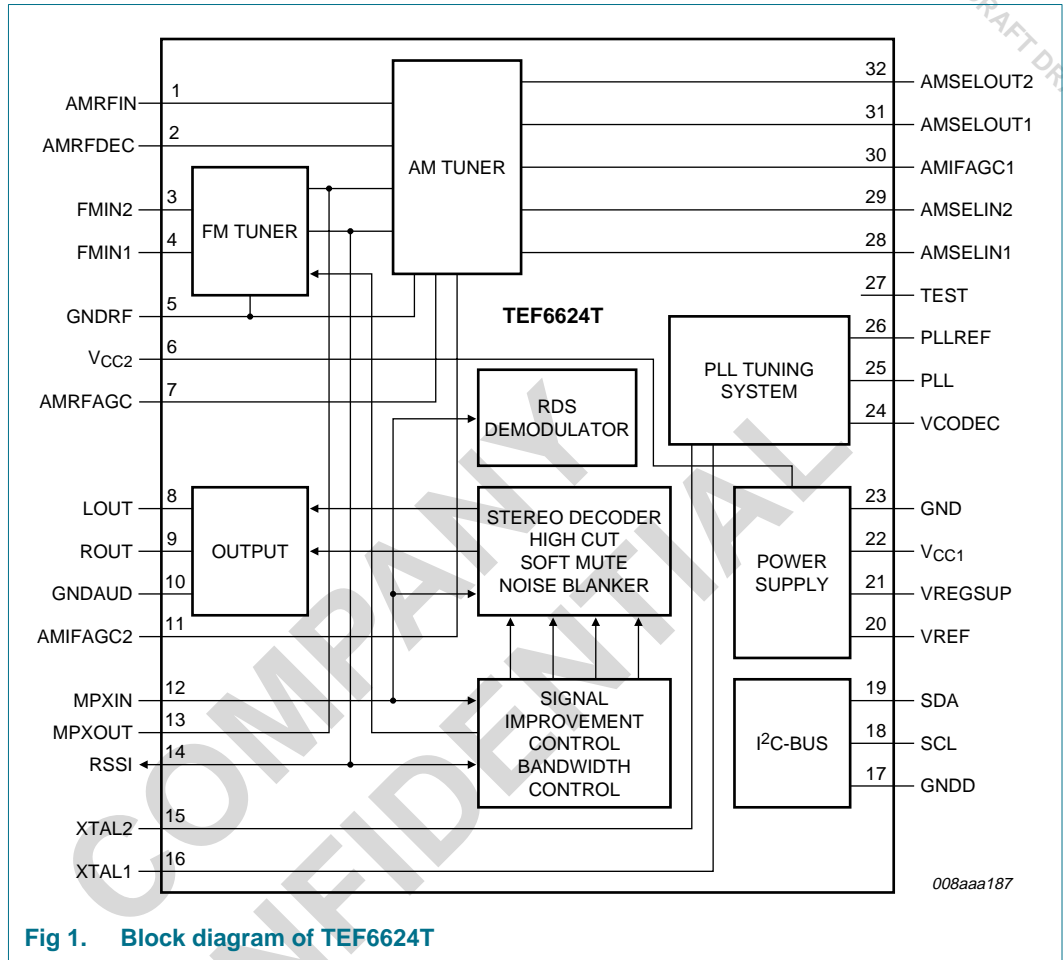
AMRFIN 1
AMRFDEC 2
FMIN2 3
FMIN1 4
GNDRF 5
$V_{CC2}$ 6
AMRFAGC 7
LOUT 8
ROUT 9
GNDAUD 10
AMIFAGC2 11
MPXIN 12
MPXOUT 13
RSSI 14
XTAL2 15
XTAL1 16

FM TUNER
AM TUNER
TEF6624T
RDS DEMODULATOR
PLL TUNING SYSTEM
OUTPUT
STEREO DECODER HIGH CUT SOFT MUTE NOISE BLANKER
POWER SUPPLY
SIGNAL IMPROVEMENT CONTROL BANDWIDTH CONTROL
$I^2C$-BUS

32 AMSELOUT2
31 AMSELOUT1
30 AMIFAGC1
29 AMSELIN2
28 AMSELIN1
27 TEST
26 PLLREF
25 PLL
24 VCODEC
23 GND
22 $V_{CC1}$
21 VREGSUP
20 VREF
19 SDA
18 SCL
17 GNDD

008aaa187

COMPANY CONFIDENTIAL

DRAFT DR

Fig 1. Block diagram of TEF6624T